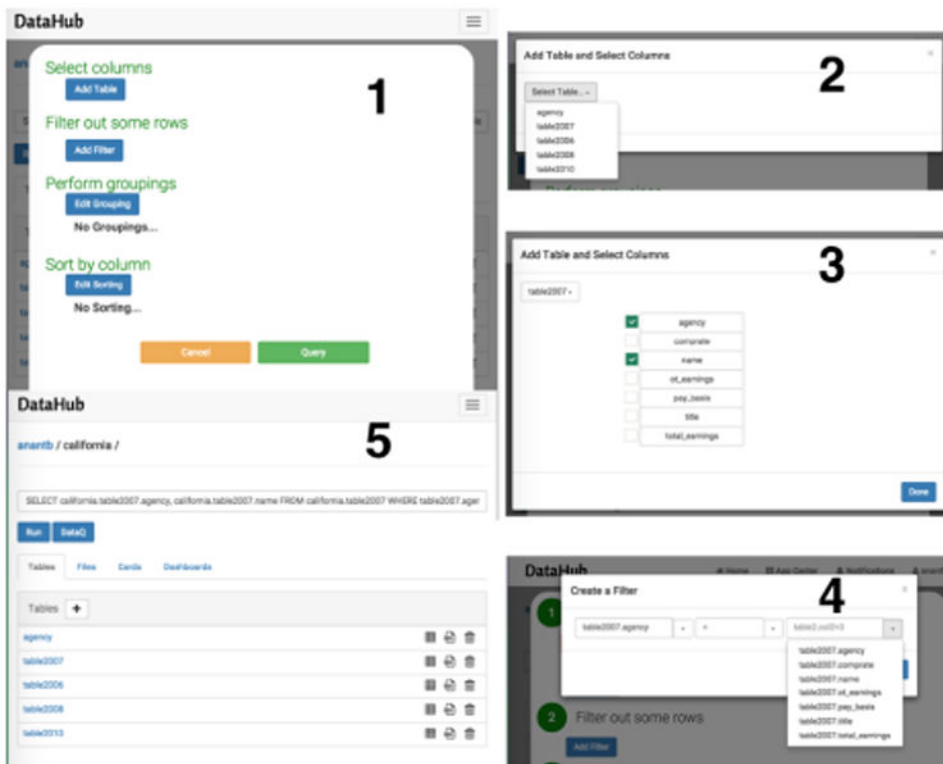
DataHub

1

Select columns
Add Table

Filter out some rows
Add Filter

Perform groupings
Edit Grouping
No Groupings...

Sort by column
Edit Sorting
No Sorting...

Cancel
Query

2

Add Table and Select Columns
Select Table...
agency
table2007
table2006
table2008
table2010

3

Add Table and Select Columns
table2007
agency
comprate
name
ot_earnings
pay_basis
title
total_earnings
Done

DataHub

5

anantb / california /

SELECT california.table2007.agency, california.table2007.name FROM california.table2007 WHERE table2007.ager

Run
DataQ

Tables
Files
Cards
Dashboards

Tables +
agency
table2007
table2006
table2008
table2010

DataHub
Home
App Center
Notifications

4

Create a Filter
table2007.agency
=
table2.col2=3
table2007.agency
table2007.comprate
table2007.name
table2007.ot_earnings
table2007.pay_basis
table2007.title
table2007.total_earnings

2 Filter out some rows
Add Filter